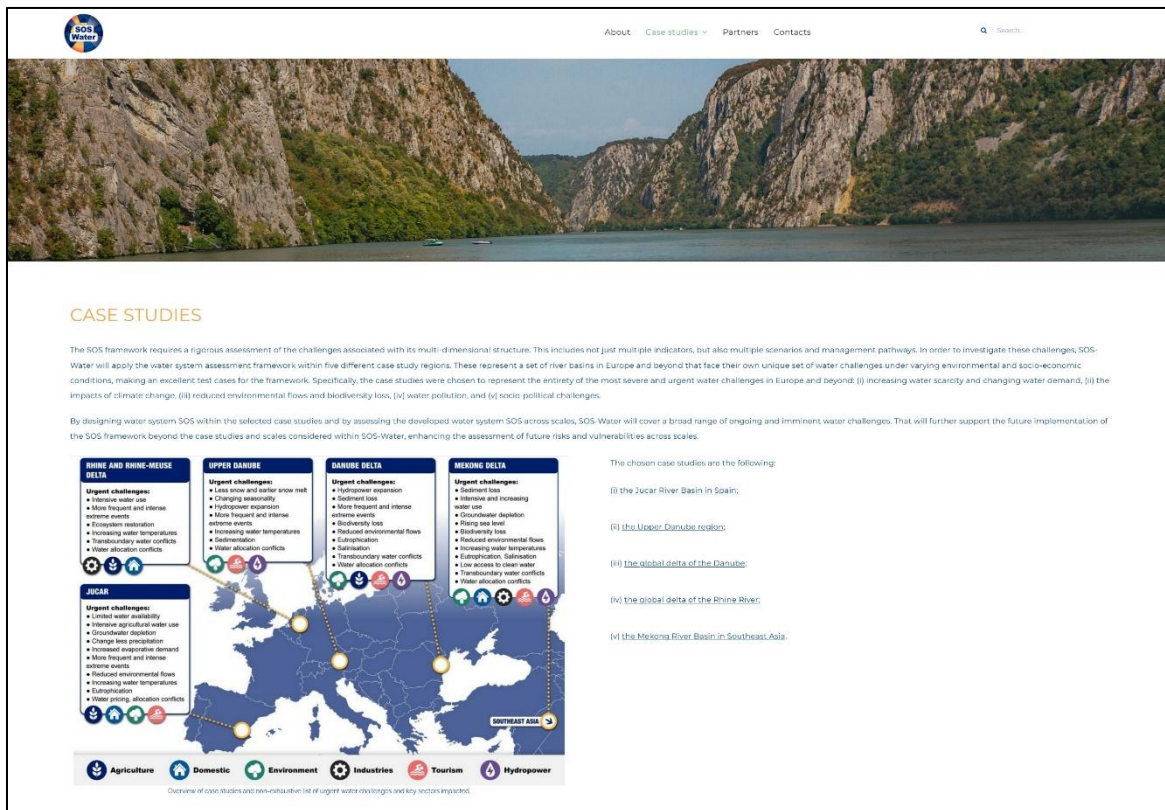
SOS Water

About Case studies Partners Contacts

Search...

CASE STUDIES

The SOS framework requires a rigorous assessment of the challenges associated with its multi-dimensional structure. This includes not just multiple indicators, but also multiple scenarios and management pathways. In order to investigate these challenges, SOS-Water will apply the water system assessment framework within five different case study regions. These represent a set of river basins in Europe and beyond that face their own unique set of water challenges under varying environmental and socio-economic conditions, making an excellent test cases for the framework. Specifically, the case studies were chosen to represent the entirety of the most severe and urgent water challenges in Europe and beyond: (i) increasing water scarcity and changing water demand, (ii) the impacts of climate change, (iii) reduced environmental flows and biodiversity loss, (iv) water pollution, and (v) socio-political challenges.

By designing water system SOS within the selected case studies and by assessing the developed water system SOS across scales, SOS-Water will cover a broad range of ongoing and imminent water challenges. That will further support the future implementation of the SOS framework beyond the case studies and scales considered within SOS-Water, enhancing the assessment of future risks and vulnerabilities across scales.

RHINE AND RHINE-MEUSE DELTA
Urgent challenges:
• Intensive water use
• More frequent and intense extreme events
• Ecosystem restoration
• Increasing water temperatures
• Transboundary water conflicts
• Water allocation conflicts

UPPER DANUBE
Urgent challenges:
• Less snow and earlier snow melt
• Changing seasonality
• Hydropower expansion
• More frequent and intense extreme events
• Increasing water temperatures
• Sedimentation
• Water allocation conflicts

DANUBE DELTA
Urgent challenges:
• Hydropower expansion
• Sediment loss
• More frequent and intense extreme events
• Biodiversity loss
• Reduced environmental flows
• Eutrophication
• Salinisation
• Transboundary water conflicts
• Water allocation conflicts

MEKONG DELTA
Urgent challenges:
• Sediment loss
• Intensive and increasing water use
• Groundwater depletion
• Rising sea level
• Biodiversity loss
• Reduced environmental flows
• Increasing water temperatures
• Eutrophication, Salinisation
• Low access to clean water
• Transboundary water conflicts
• Water allocation conflicts

JUCAR
Urgent challenges:
• Limited water availability
• Intensive agricultural water use
• Groundwater depletion
• Change less precipitation
• Increased evaporative demand
• More frequent and intense extreme events
• Reduced environmental flows
• Increasing water temperatures
• Eutrophication
• Water pricing, allocation conflicts

SOUTHEAST ASIA

Agriculture Domestic Environment Industries Tourism Hydropower

Overview of case studies and non-exhaustive list of urgent water challenges and key sectors impacted.

The chosen case studies are the following:

(i) the Jucar River Basin in Spain;

(ii) the Upper Danube region;

(iii) the global delta of the Danube;

(iv) the global delta of the Rhine River;

(v) the Mekong River Basin in Southeast Asia.